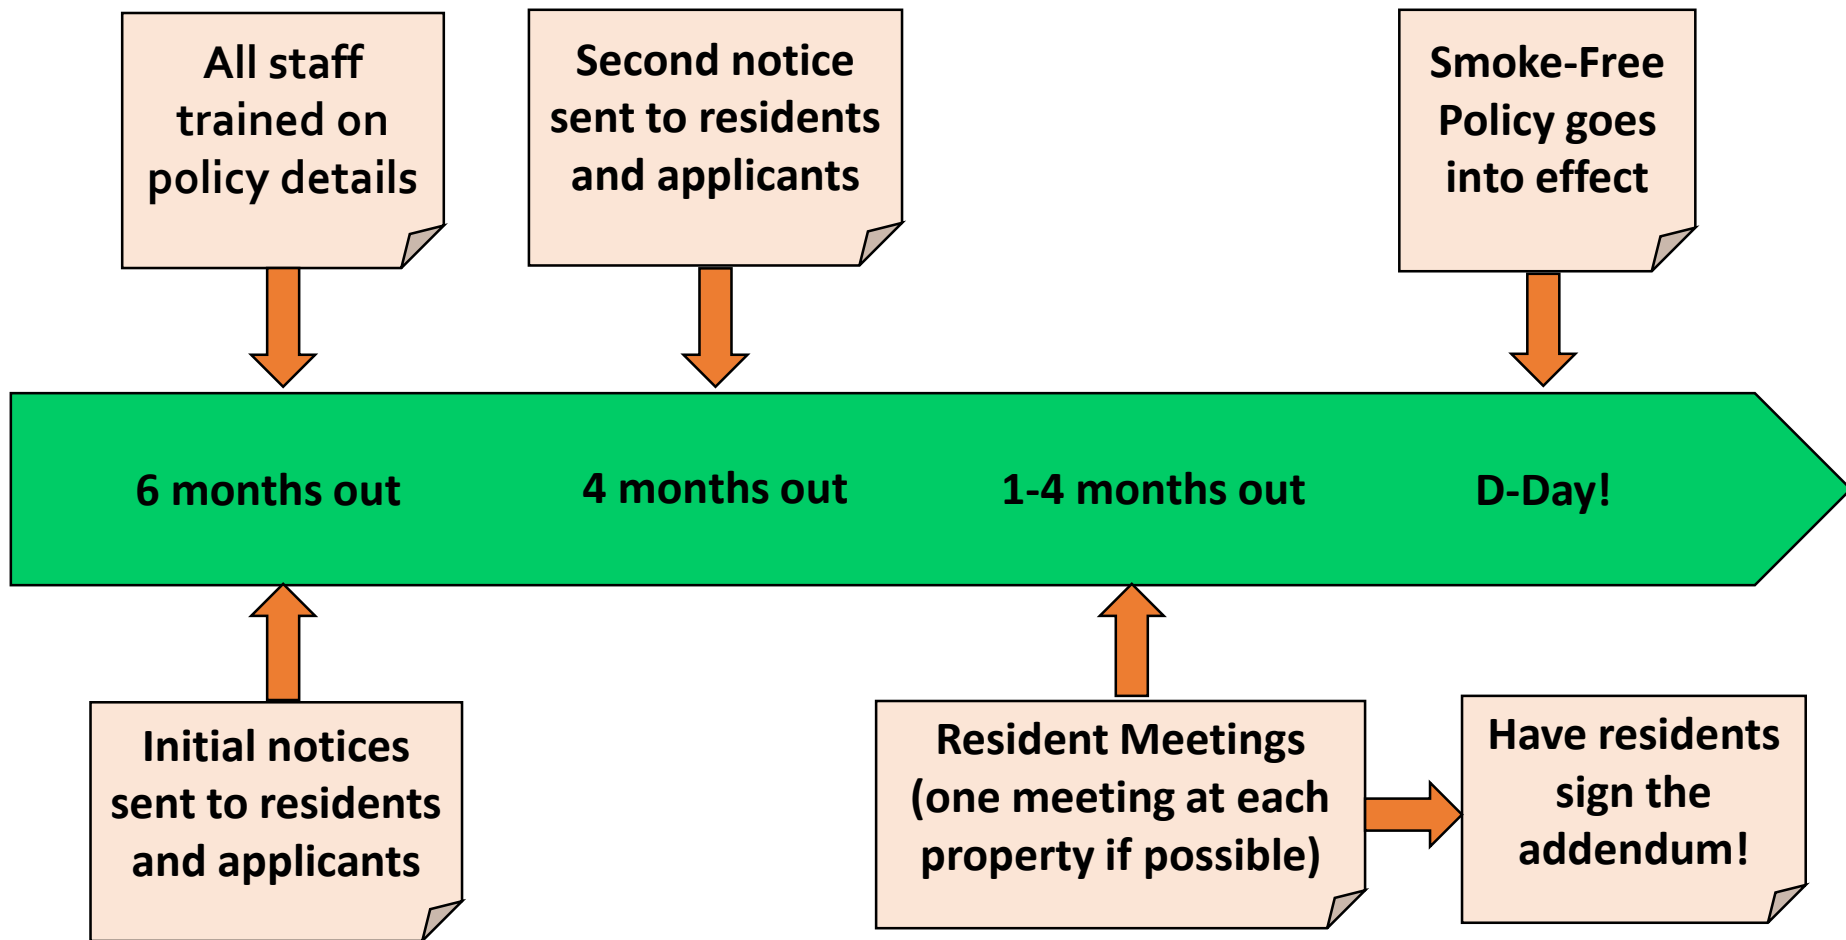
All staff trained on policy details

Second notice sent to residents and applicants

Smoke-Free Policy goes into effect

6 months out

4 months out

1-4 months out

D-Day!

Initial notices sent to residents and applicants

Resident Meetings (one meeting at each property if possible)

Have residents sign the addendum!